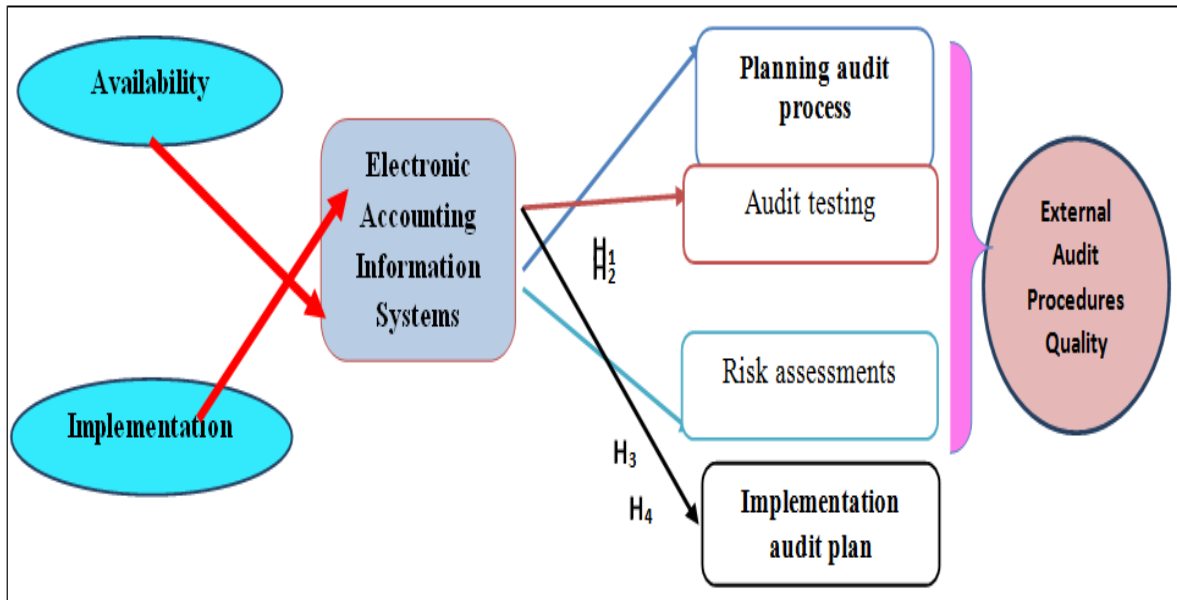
Availability

Implementation

Electronic Accounting Information Systems

$H_1$
$H_2$

$H_3$

$H_4$

Planning audit process

Audit testing

Risk assessments

Implementation audit plan

External Audit Procedures Quality